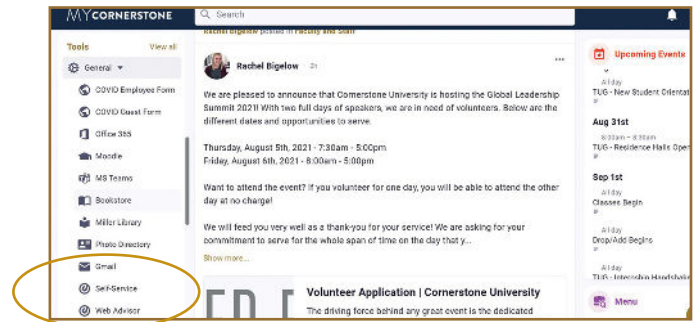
MYCORNERSTONE

Search

Tools

View all

General

COVID Employee Form

COVID Guest Form

Office 365

Moodle

MS Teams

Bookstore

Miller Library

Photo Directory

Gmail

Self-Service

Web Advisor

Rachel Bigelow posted in Faculty and Staff

Rachel Bigelow 2h

We are pleased to announce that Cornerstone University is hosting the Global Leadership Summit 2021! With two full days of speakers, we are in need of volunteers. Below are the different dates and opportunities to serve.

Thursday, August 5th, 2021 - 7:30am - 5:00pm
Friday, August 6th, 2021 - 8:00am - 5:00pm

Want to attend the event? If you volunteer for one day, you will be able to attend the other day at no charge!

We will feed you very well as a thank-you for your service! We are asking for your commitment to serve for the whole span of time on the day that y...

Show more...

Volunteer Application | Cornerstone University

The driving force behind any great event is the dedicated

Upcoming Events

All day
TUG - New Student Orientat

Aug 31st

8:00am - 8:30am
TUG - Residence Halls Oper

Sep 1st

All day
Classes Begin

All day
Drop/Add Begins

All day
TUG - Internship Handshak

Menu